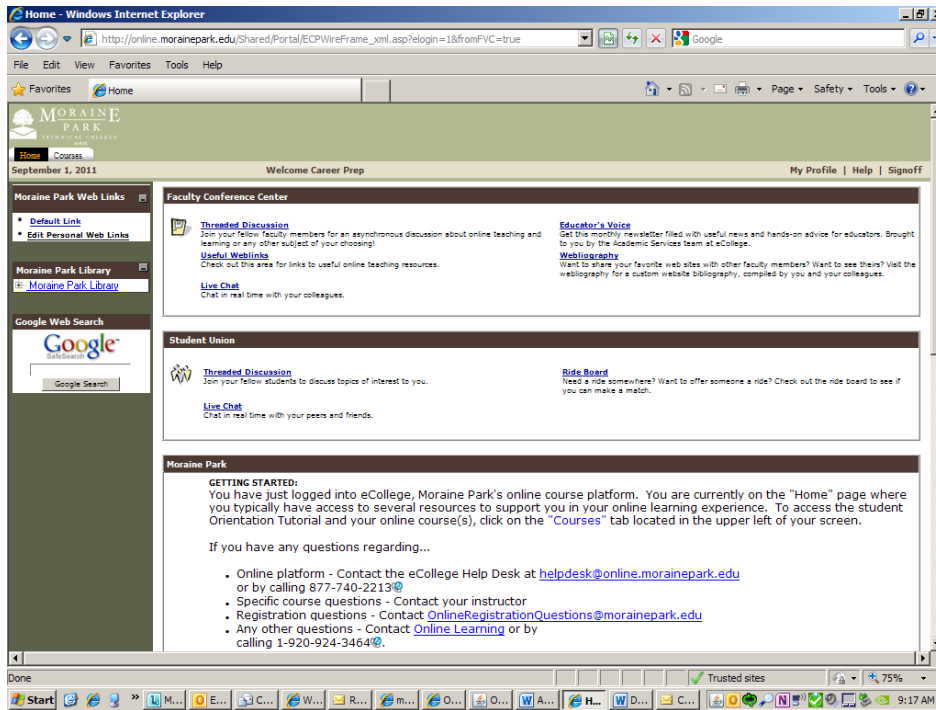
Home - Windows Internet Explorer

http://online.morainepark.edu/Shared/Portal/ECPWireFrame_xml.asp?elogin=1&fromFVC=true

Google

File Edit View Favorites Tools Help

Favorites Home

Page ▾ Safety ▾ Tools ▾

MORAINE PARK TECHNICAL COLLEGE

Home Courses

September 1, 2011

Welcome Career Prep

My Profile | Help | Signoff

Moraine Park Web Links

• Default Link
• Edit Personal Web Links

Moraine Park Library

Moraine Park Library

Google Web Search

Google SafeSearch

Google Search

Faculty Conference Center

Threaded Discussion
Join your fellow faculty members for an asynchronous discussion about online teaching and learning or any other subject of your choosing!

Useful Weblinks
Check out this area for links to useful online teaching resources.

Live Chat
Chat in real time with your colleagues.

Educator's Voice
Get this monthly newsletter filled with useful news and hands-on advice for educators. Brought to you by the Academic Services team at eCollege.

Webliography
Want to share your favorite web sites with other faculty members? Want to see theirs? Visit the webliography for a custom website bibliography, compiled by you and your colleagues.

Student Union

Threaded Discussion
Join your fellow students to discuss topics of interest to you.

Live Chat
Chat in real time with your peers and friends.

Ride Board
Need a ride somewhere? Want to offer someone a ride? Check out the ride board to see if you can make a match.

Moraine Park

GETTING STARTED:
You have just logged into eCollege, Moraine Park's online course platform. You are currently on the "Home" page where you typically have access to several resources to support you in your online learning experience. To access the student Orientation Tutorial and your online course(s), click on the "Courses" tab located in the upper left of your screen.

If you have any questions regarding...

• Online platform - Contact the eCollege Help Desk at helpdesk@online.morainepark.edu or by calling 877-740-2213
• Specific course questions - Contact your instructor
• Registration questions - Contact OnlineRegistrationQuestions@morainepark.edu
• Any other questions - Contact Online Learning or by calling 1-920-924-3464.

Done

Trusted sites

75%

Start

9:17 AM